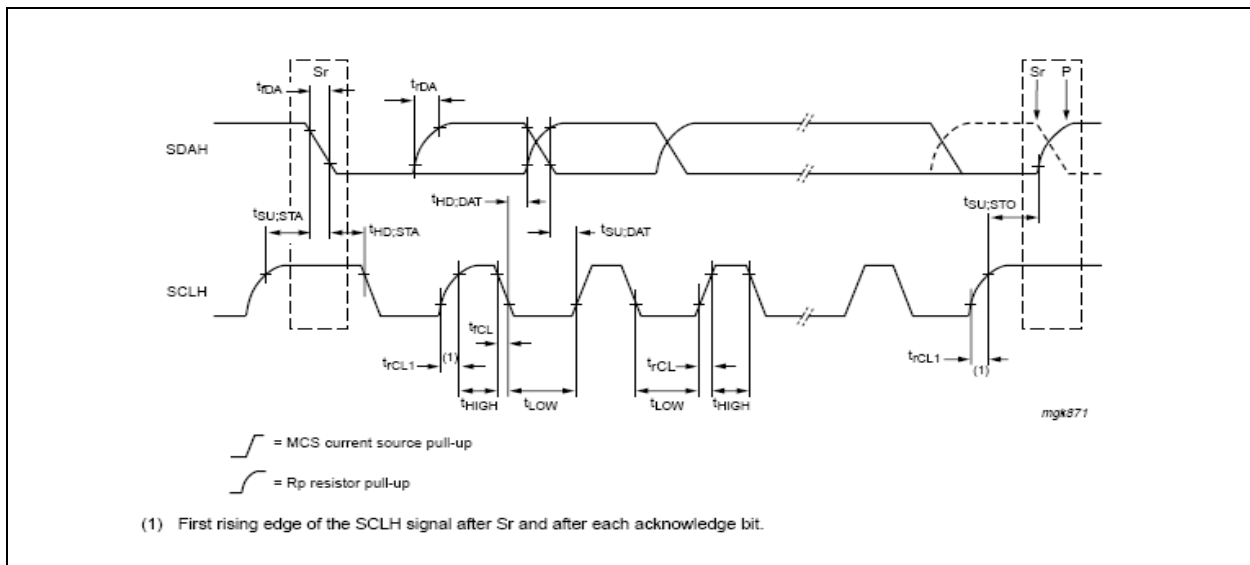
Sr

$t_{fDA}$

$t_{rDA}$

Sr P

SDAH

$t_{HD;DAT}$

$t_{SU;STA}$

$t_{HD;STA}$

$t_{SU;DAT}$

$t_{SU;STO}$

SCLH

$t_{fCL}$

$t_{rCL1}$ (1)

$t_{rCL}$

$t_{rCL1}$

(1)

$t_{HIGH}$

$t_{LOW}$

$t_{LOW}$

$t_{HIGH}$

mgk871

= MCS current source pull-up

= Rp resistor pull-up

(1) First rising edge of the SCLH signal after Sr and after each acknowledge bit.